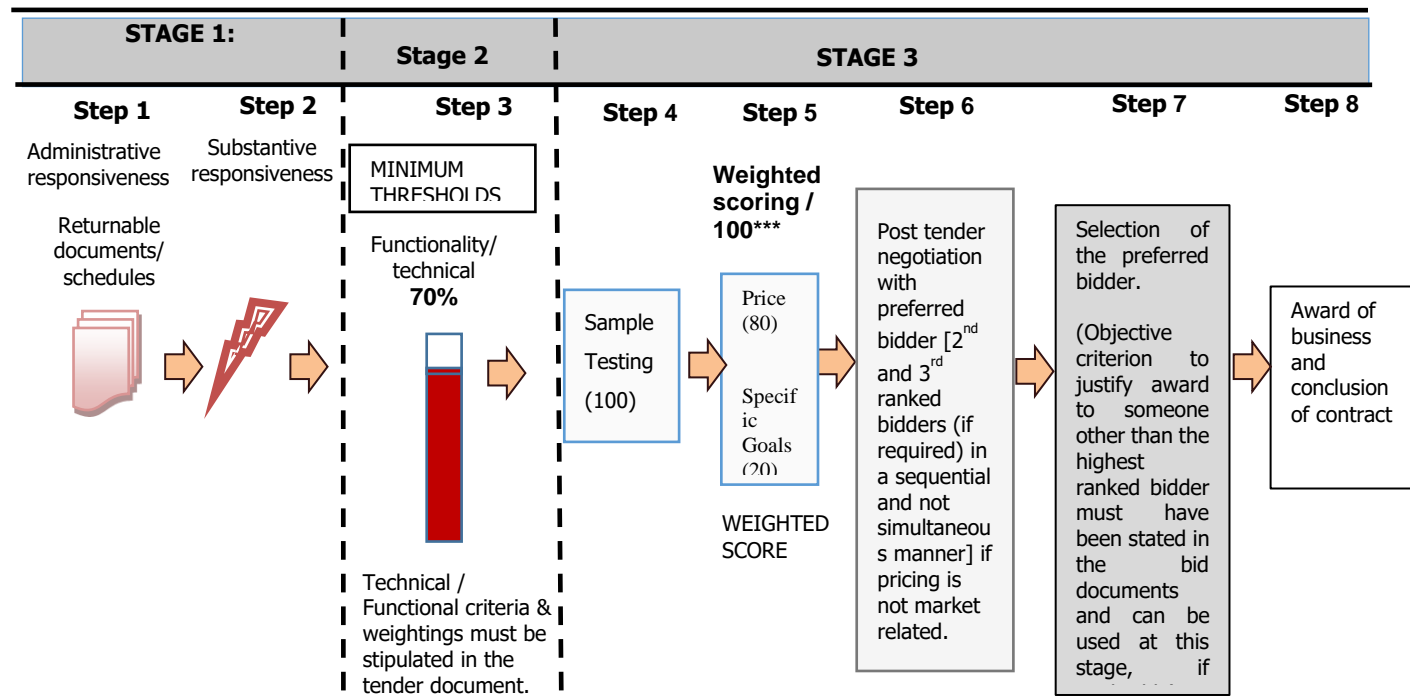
STAGE 1:

Stage 2

STAGE 3

Step 1

Administrative responsiveness

Returnable documents/ schedules

Step 2

Substantive responsiveness

Step 3

MINIMUM THRESHOLDS

Functionality/ technical 70%

Technical / Functional criteria & weightings must be stipulated in the tender document.

Step 4

Sample Testing (100)

Step 5

Weighted scoring / 100***

Price (80)

Specific Goals (20)

WEIGHTED SCORE

Step 6

Post tender negotiation with preferred bidder [$2^{nd}$ and $3^{rd}$ ranked bidders (if required) in a sequential and not simultaneous manner] if pricing is not market related.

Step 7

Selection of the preferred bidder.

(Objective criterion to justify award to someone other than the highest ranked bidder must have been stated in the bid documents and can be used at this stage, if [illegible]

Step 8

Award of business and conclusion of contract